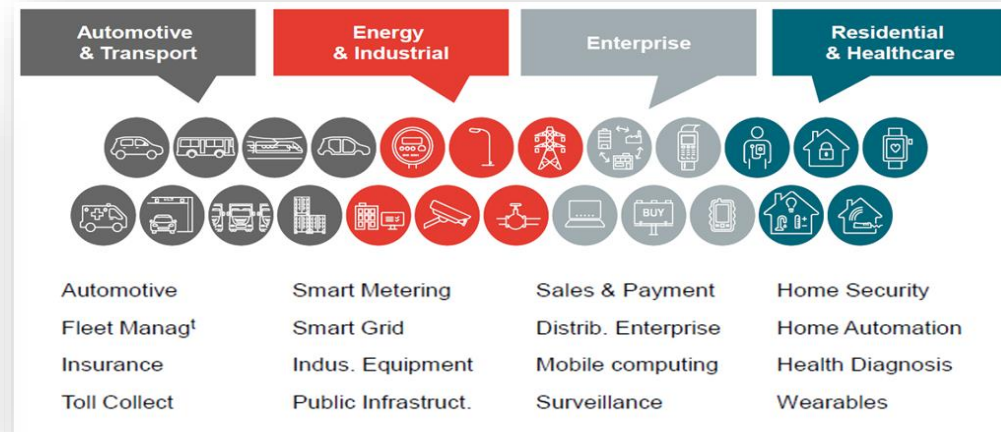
Automotive & Transport

Energy & Industrial

Enterprise

Residential & Healthcare

BUY

| Automotive | Smart Metering | Sales & Payment | Home Security |
|---|---|---|---|
| Fleet Managt | Smart Grid | Distrib. Enterprise | Home Automation |
| Insurance | Indus. Equipment | Mobile computing | Health Diagnosis |
| Toll Collect | Public Infrastruct. | Surveillance | Wearables |